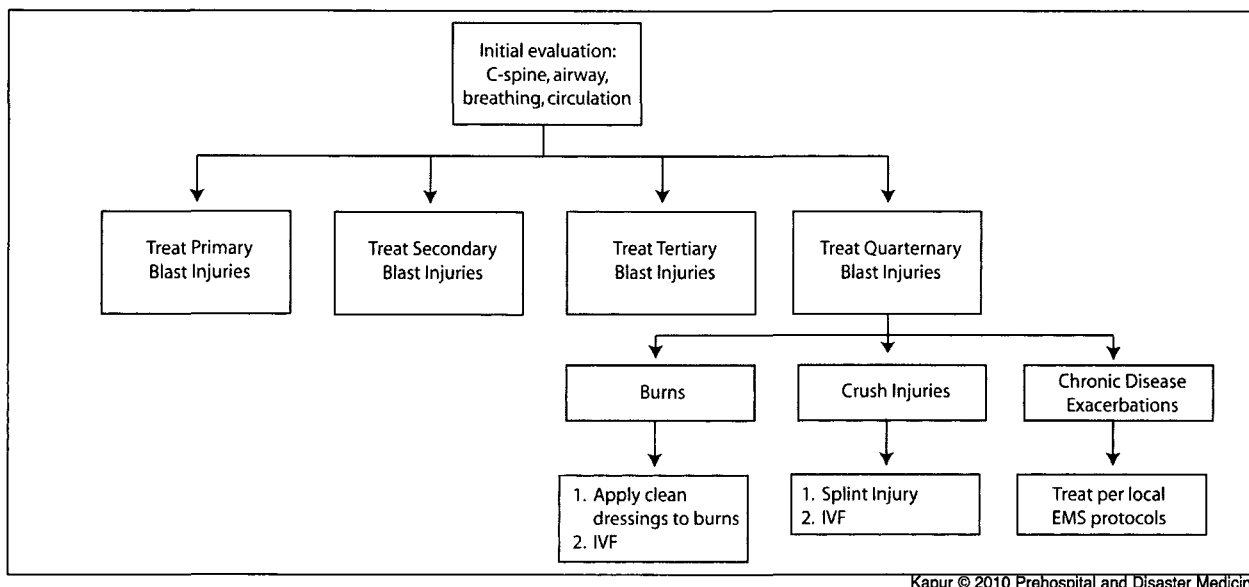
Initial evaluation: C-spine, airway, breathing, circulation

Treat Primary Blast Injuries

Treat Secondary Blast Injuries

Treat Tertiary Blast Injuries

Treat Quarternary Blast Injuries

Burns

1. Apply clean dressings to burns
2. IVF

Crush Injuries

1. Splint Injury
2. IVF

Chronic Disease Exacerbations

Treat per local EMS protocols

Kapur © 2010 Prehospital and Disaster Medicin